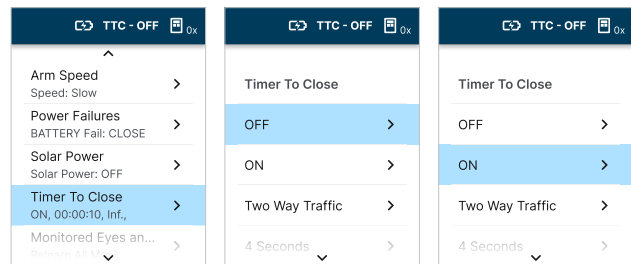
TTC - OFF 0x

Arm Speed
Speed: Slow

Power Failures
BATTERY Fail: CLOSE

Solar Power
Solar Power: OFF

Timer To Close
ON, 00:00:10, Inf.,

Monitored Eyes an...
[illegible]

TTC - OFF 0x

Timer To Close

OFF

ON

Two Way Traffic

4 Seconds

TTC - OFF 0x

Timer To Close

OFF

ON

Two Way Traffic

4 Seconds